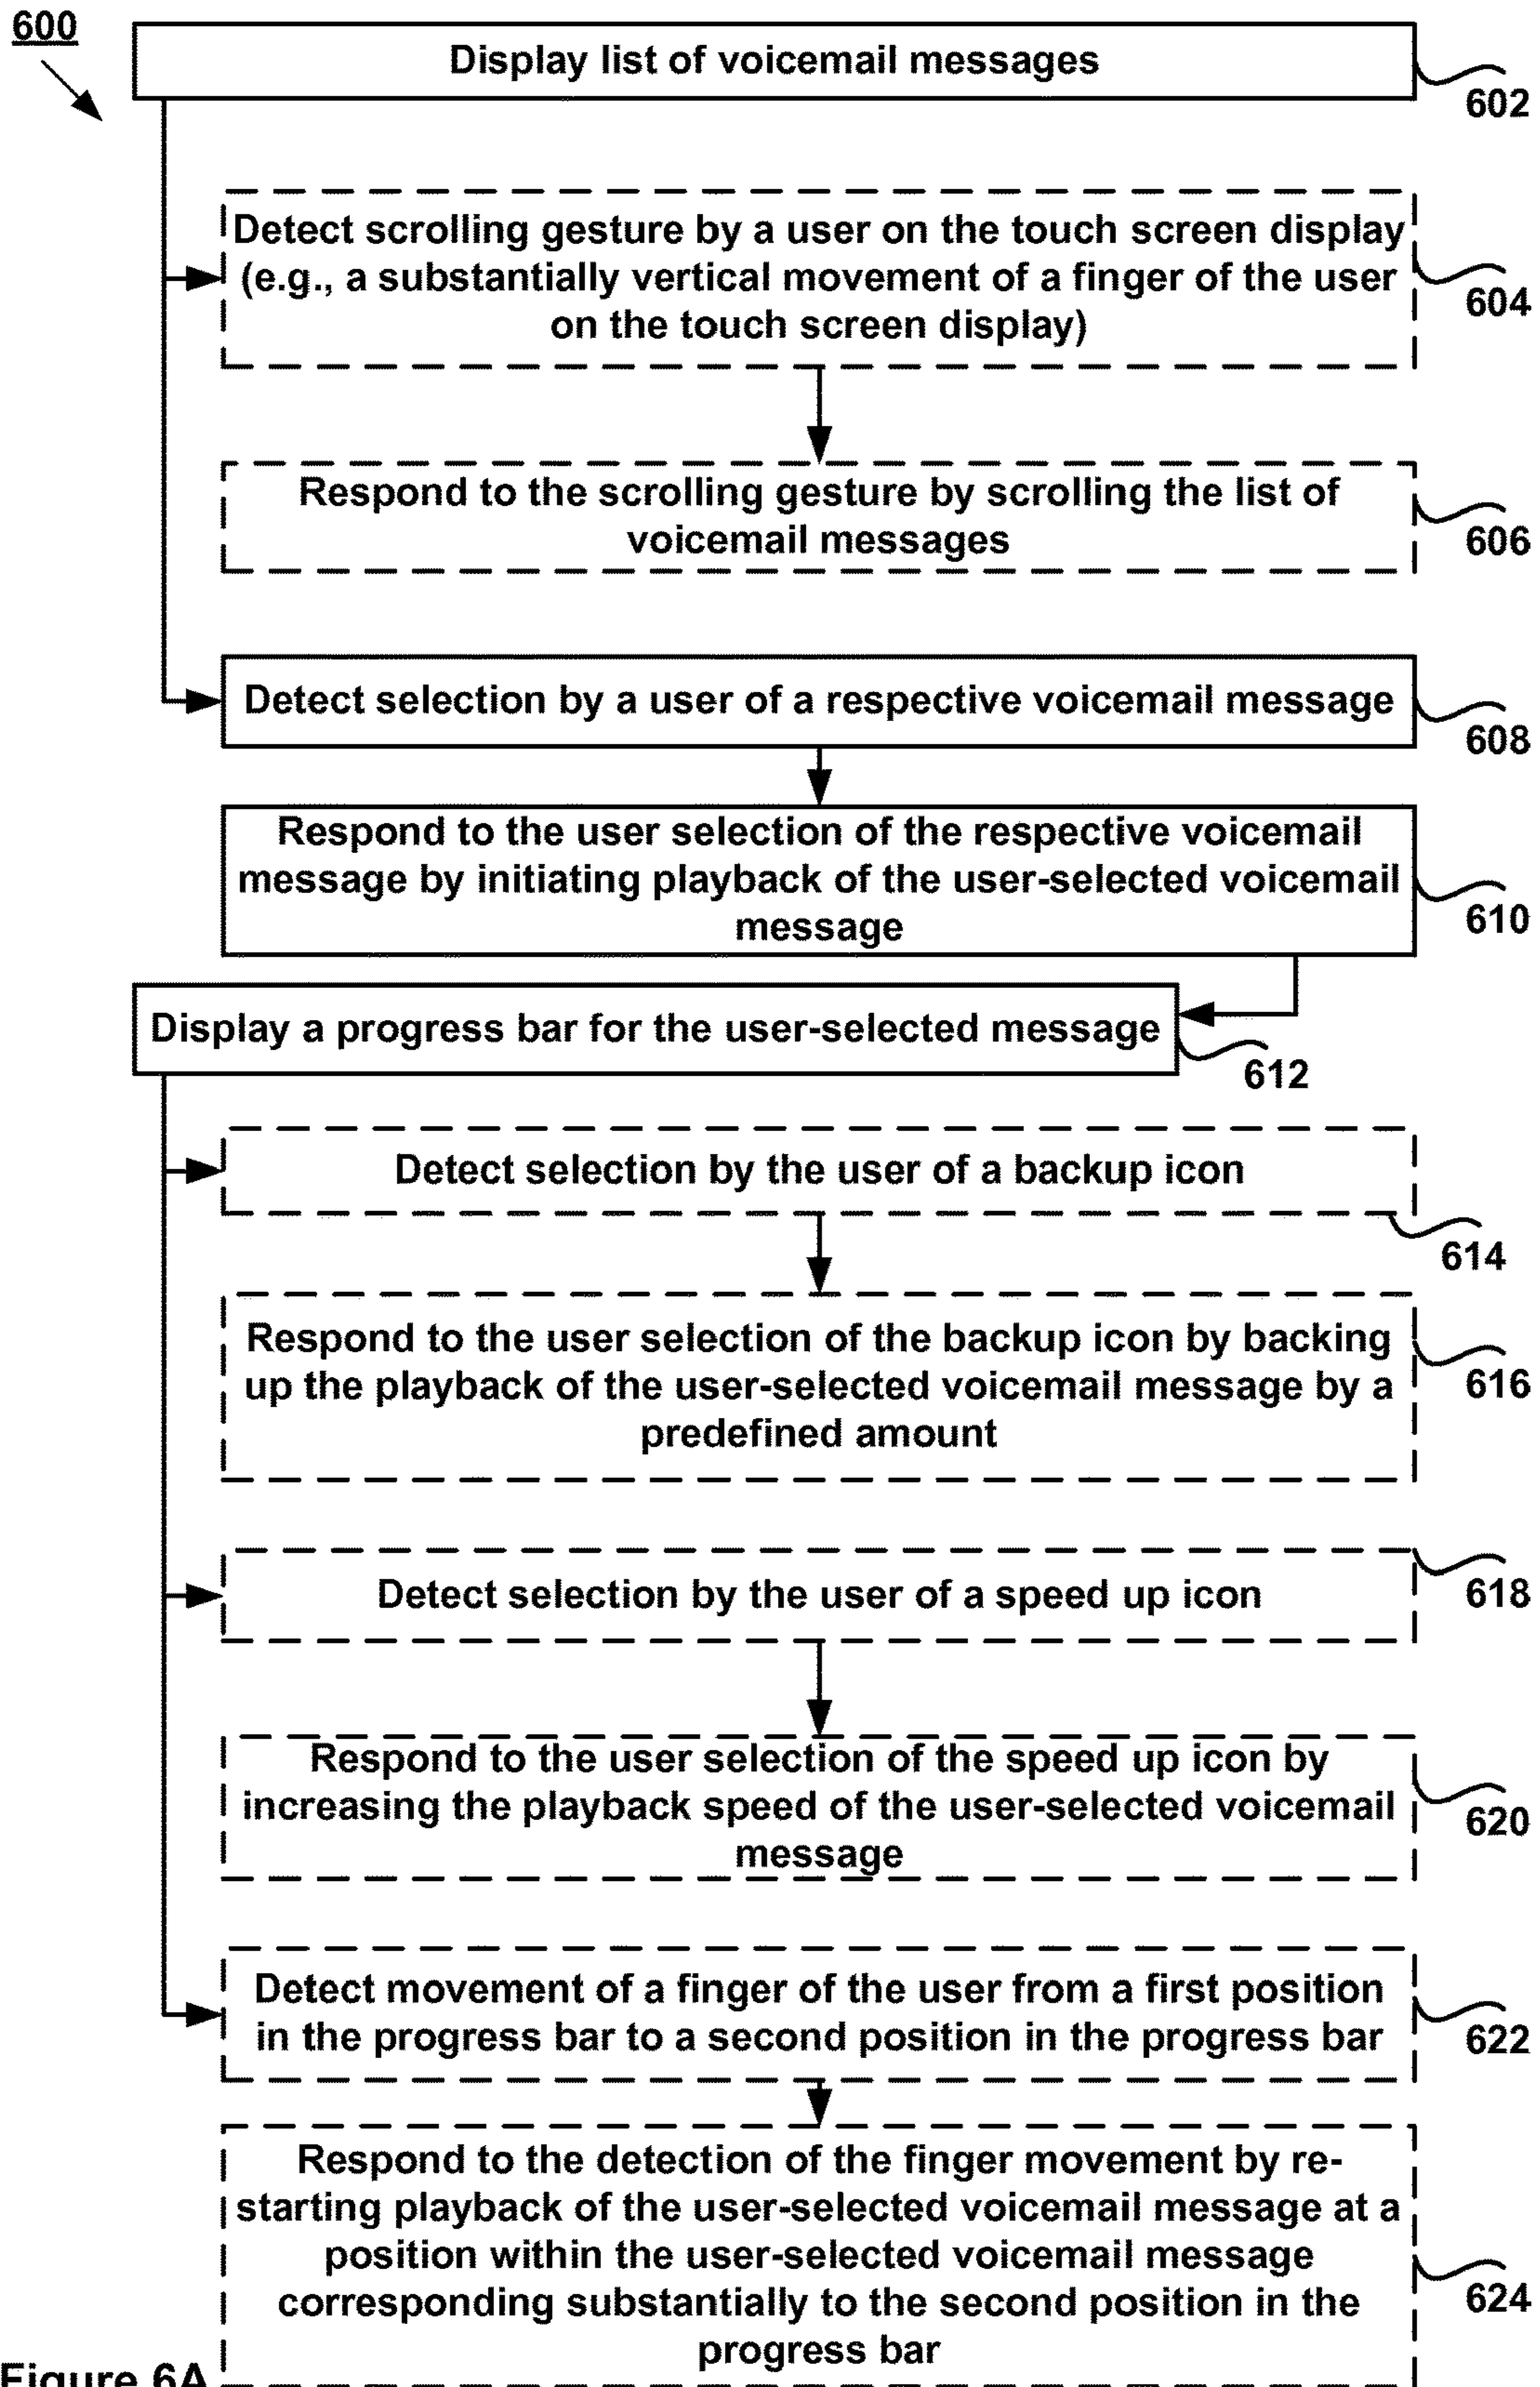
600

Display list of voicemail messages

602

Detect scrolling gesture by a user on the touch screen display (e.g., a substantially vertical movement of a finger of the user on the touch screen display)

604

Respond to the scrolling gesture by scrolling the list of voicemail messages

606

Detect selection by a user of a respective voicemail message

608

Respond to the user selection of the respective voicemail message by initiating playback of the user-selected voicemail message

610

Display a progress bar for the user-selected message

612

Detect selection by the user of a backup icon

614

Respond to the user selection of the backup icon by backing up the playback of the user-selected voicemail message by a predefined amount

616

Detect selection by the user of a speed up icon

618

Respond to the user selection of the speed up icon by increasing the playback speed of the user-selected voicemail message

620

Detect movement of a finger of the user from a first position in the progress bar to a second position in the progress bar

622

Respond to the detection of the finger movement by re-starting playback of the user-selected voicemail message at a position within the user-selected voicemail message corresponding substantially to the second position in the progress bar

624

Figure 6A